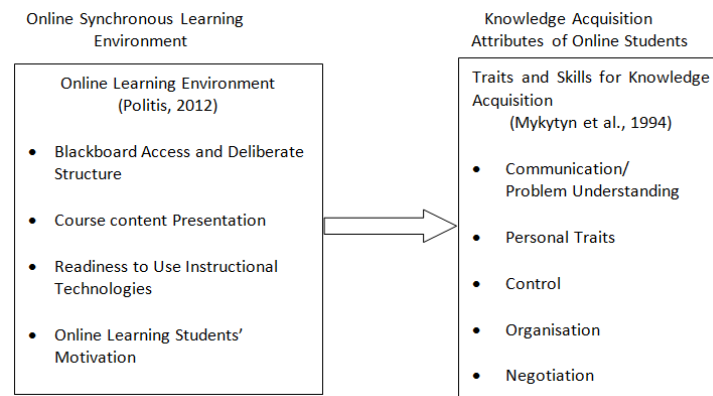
Online Synchronous Learning Environment

Online Learning Environment (Politis, 2012)

- Blackboard Access and Deliberate Structure
- Course content Presentation
- Readiness to Use Instructional Technologies
- Online Learning Students' Motivation

Knowledge Acquisition Attributes of Online Students

Traits and Skills for Knowledge Acquisition (Mykytyn et al., 1994)

- Communication/ Problem Understanding
- Personal Traits
- Control
- Organisation
- Negotiation